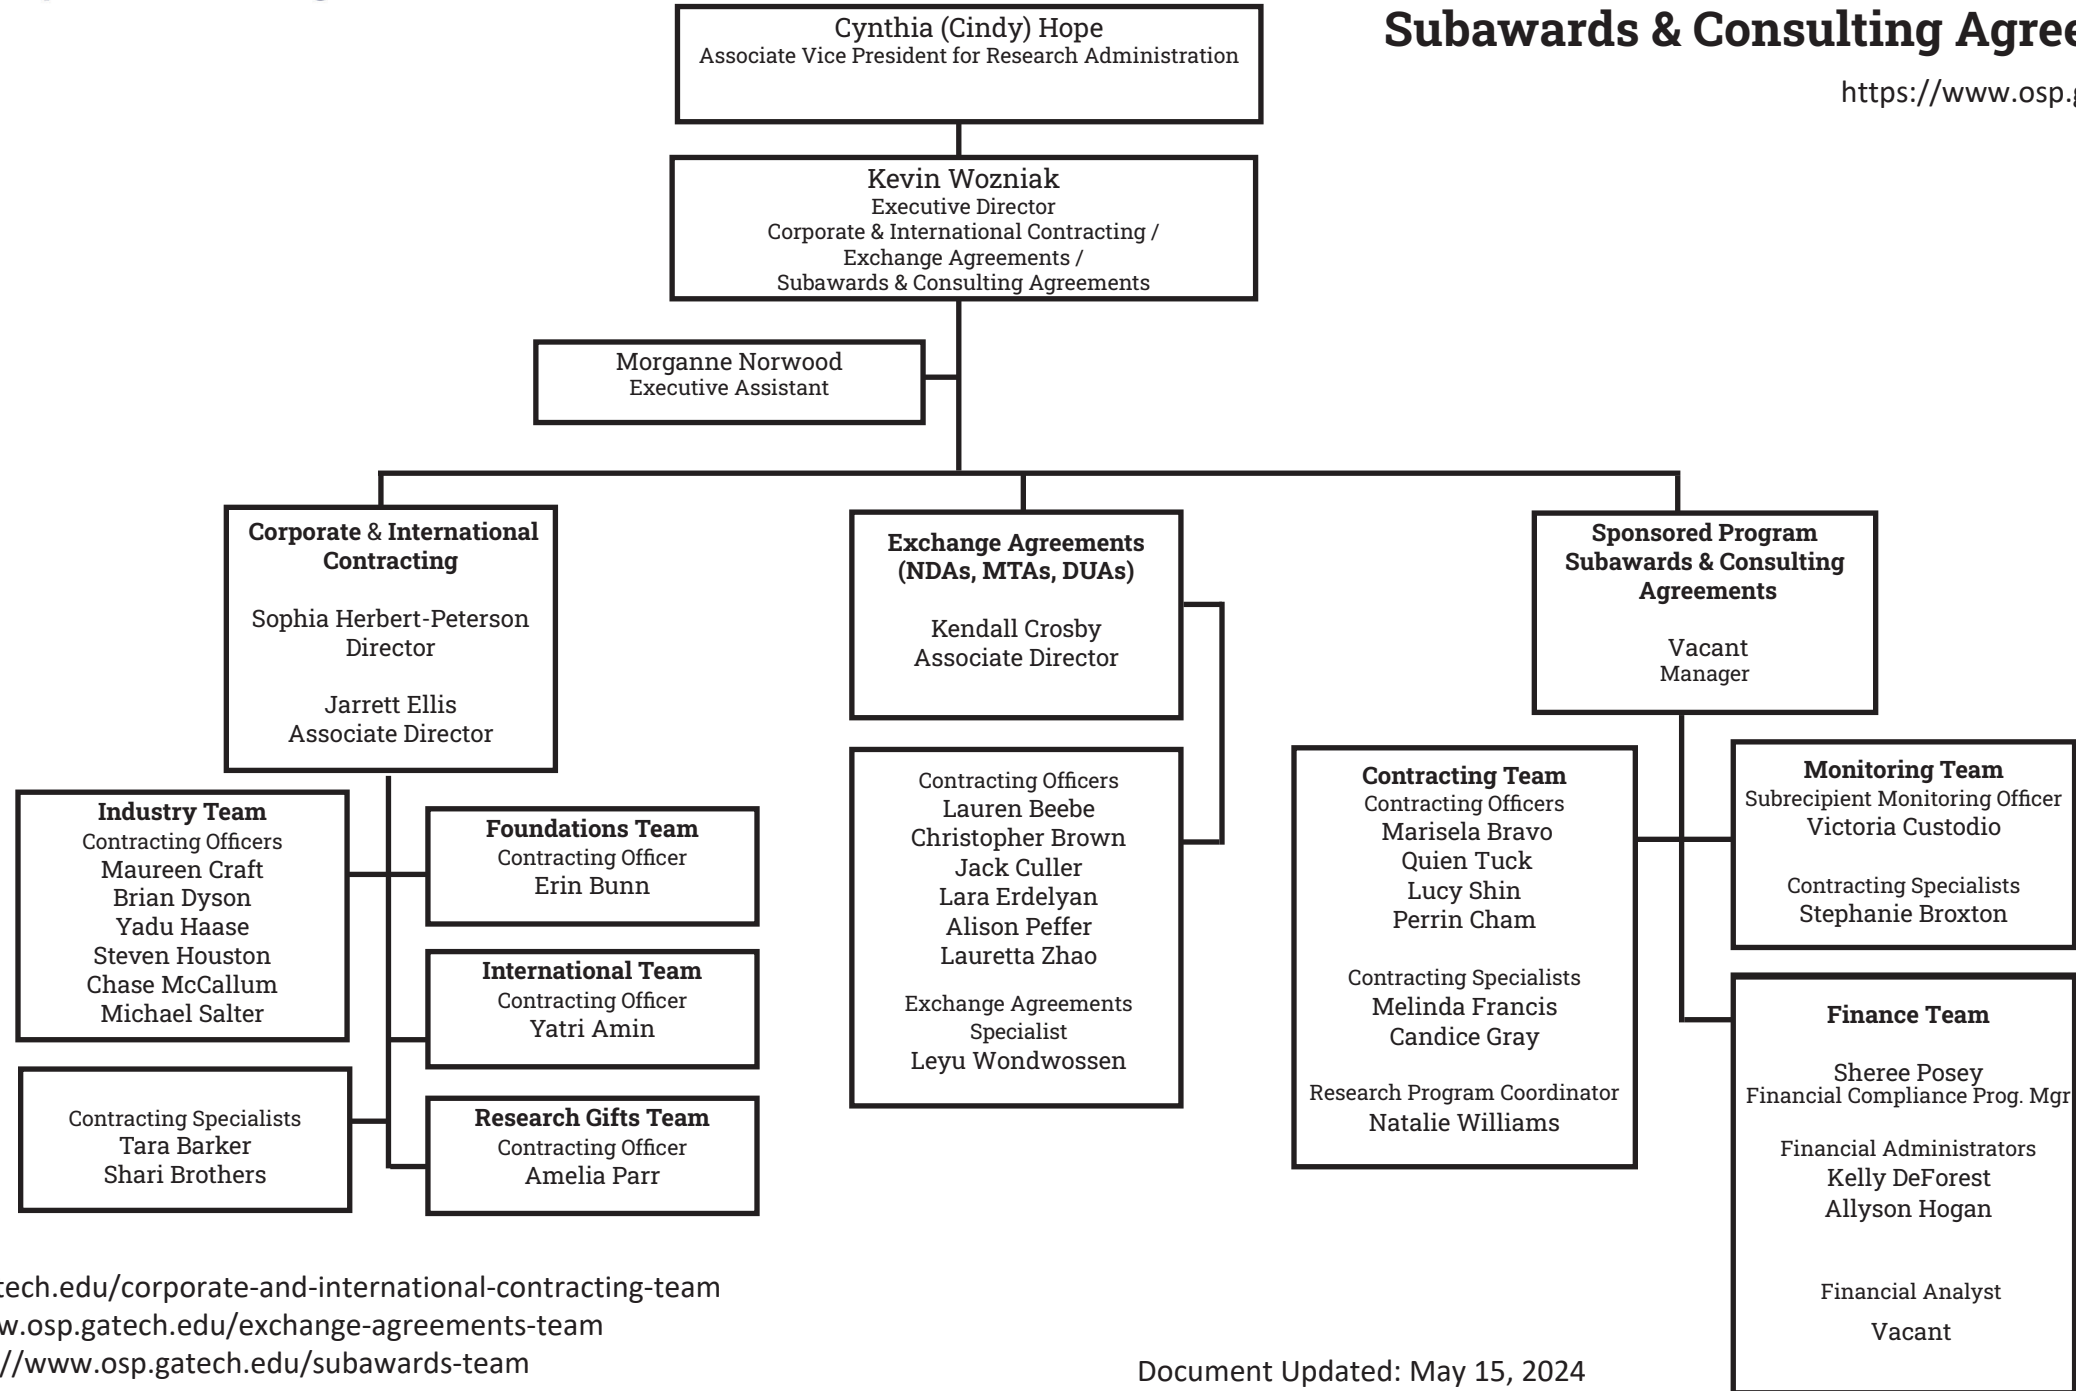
Subawards & Consulting Agree

https://www.osp.g

Cynthia (Cindy) Hope
Associate Vice President for Research Administration

Kevin Wozniak
Executive Director
Corporate & International Contracting / Exchange Agreements / Subawards & Consulting Agreements

Morganne Norwood
Executive Assistant

Corporate & International Contracting

Sophia Herbert-Peterson
Director

Jarrett Ellis
Associate Director

Industry Team
Contracting Officers
Maureen Craft
Brian Dyson
Yadu Haase
Steven Houston
Chase McCallum
Michael Salter

Contracting Specialists
Tara Barker
Shari Brothers

Foundations Team
Contracting Officer
Erin Bunn

International Team
Contracting Officer
Yatri Amin

Research Gifts Team
Contracting Officer
Amelia Parr

Exchange Agreements (NDAs, MTAs, DUAs)

Kendall Crosby
Associate Director

Contracting Officers
Lauren Beebe
Christopher Brown
Jack Culler
Lara Erdelyan
Alison Peffer
Lauretta Zhao

Exchange Agreements Specialist
Leyu Wondwossen

Sponsored Program Subawards & Consulting Agreements

Vacant
Manager

Contracting Team
Contracting Officers
Marisela Bravo
Quien Tuck
Lucy Shin
Perrin Cham

Contracting Specialists
Melinda Francis
Candice Gray

Research Program Coordinator
Natalie Williams

Monitoring Team
Subrecipient Monitoring Officer
Victoria Custodio

Contracting Specialists
Stephanie Broxton

Finance Team

Sheree Posey
Financial Compliance Prog. Mgr

Financial Administrators
Kelly DeForest
Allyson Hogan

Financial Analyst
Vacant

tech.edu/corporate-and-international-contracting-team
w.osp.gatech.edu/exchange-agreements-team
//www.osp.gatech.edu/subawards-team

Document Updated: May 15, 2024